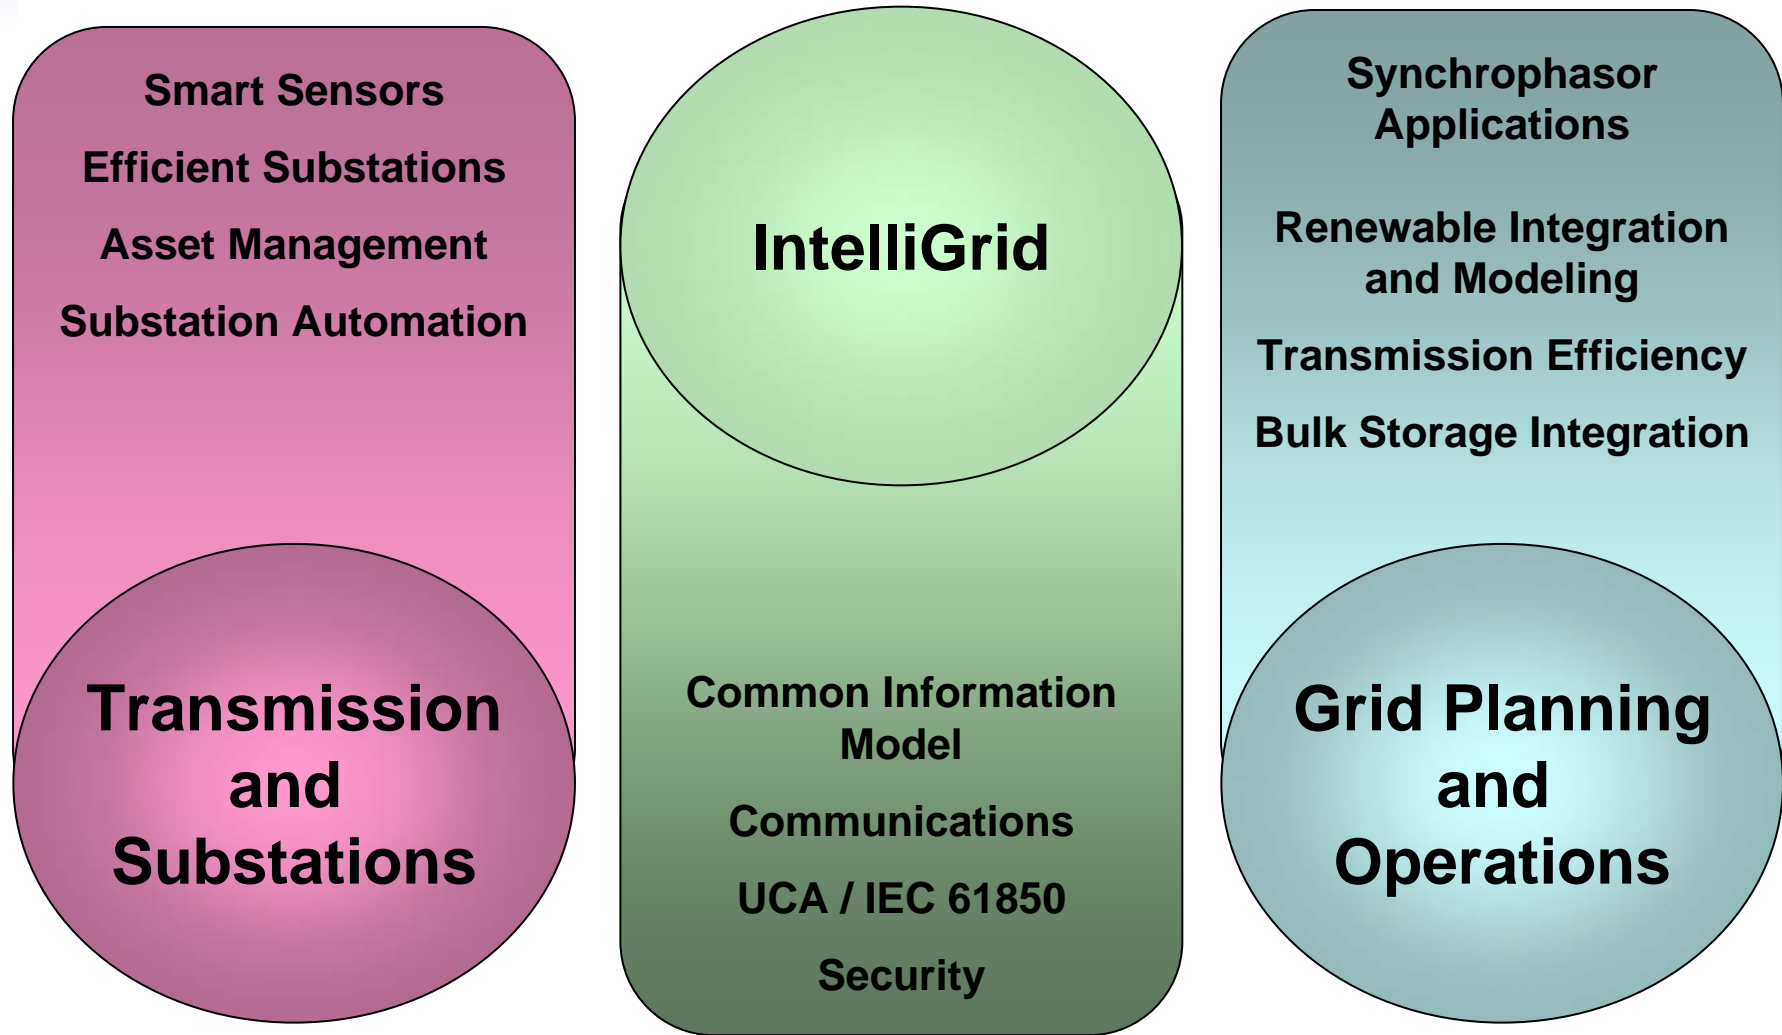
Smart Sensors

Efficient Substations

Asset Management

Substation Automation

Transmission and Substations

IntelliGrid

Common Information Model

Communications

UCA / IEC 61850

Security

Synchrophasor Applications

Renewable Integration and Modeling

Transmission Efficiency

Bulk Storage Integration

Grid Planning and Operations